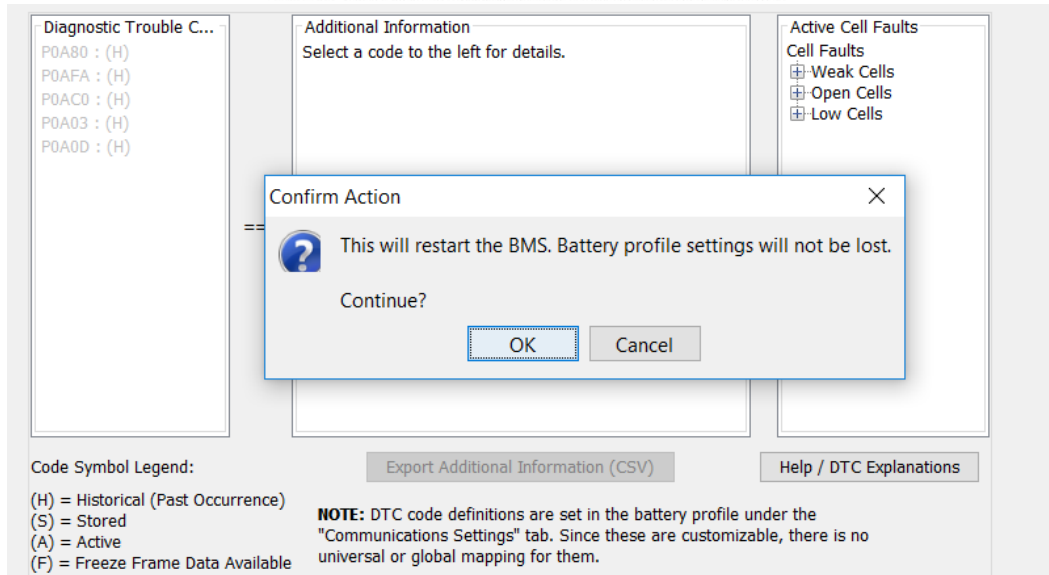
Diagnostic Trouble C...
P0A80 : (H)
P0AFA : (H)
P0AC0 : (H)
P0A03 : (H)
P0A0D : (H)

Additional Information
Select a code to the left for details.

Active Cell Faults
Cell Faults
Weak Cells
Open Cells
Low Cells

==

Confirm Action
This will restart the BMS. Battery profile settings will not be lost.

Continue?

OK
Cancel

Code Symbol Legend:

Export Additional Information (CSV)

Help / DTC Explanations

(H) = Historical (Past Occurrence)
(S) = Stored
(A) = Active
(F) = Freeze Frame Data Available

NOTE: DTC code definitions are set in the battery profile under the "Communications Settings" tab. Since these are customizable, there is no universal or global mapping for them.